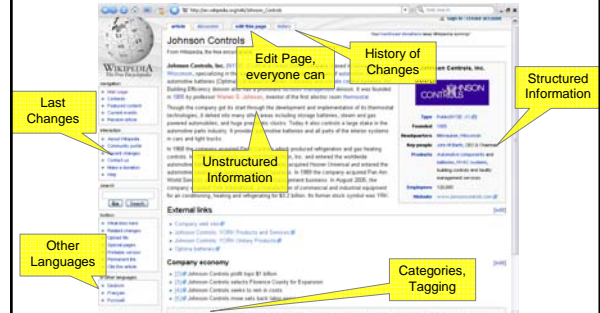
article discussion edit this page history

Sign in / create account

Johnson Controls

From Wikipedia, the free encyclopedia

Edit Page, everyone can

History of Changes

Johnson Controls, Inc.

Structured Information

Last Changes

Unstructured Information

External links

Company economy

Other Languages

Categories, Tagging

WIKIPEDIA
The Free Encyclopedia

navigation
Main page
Contents
Featured content
Current events
Random article

interaction
About Wikipedia
Community portal
Recent changes
Contact us
Make a donation
Help

search
Go Search

toolbox
What links here
Related changes
Upload file
Special pages
Printable version
Permanent link
Cite this article

in other languages
Deutsch
Français
Русский

Type
Founded 1885
Headquarters Milwaukee, Wisconsin
Key people
Products
Employees 120,000
Website